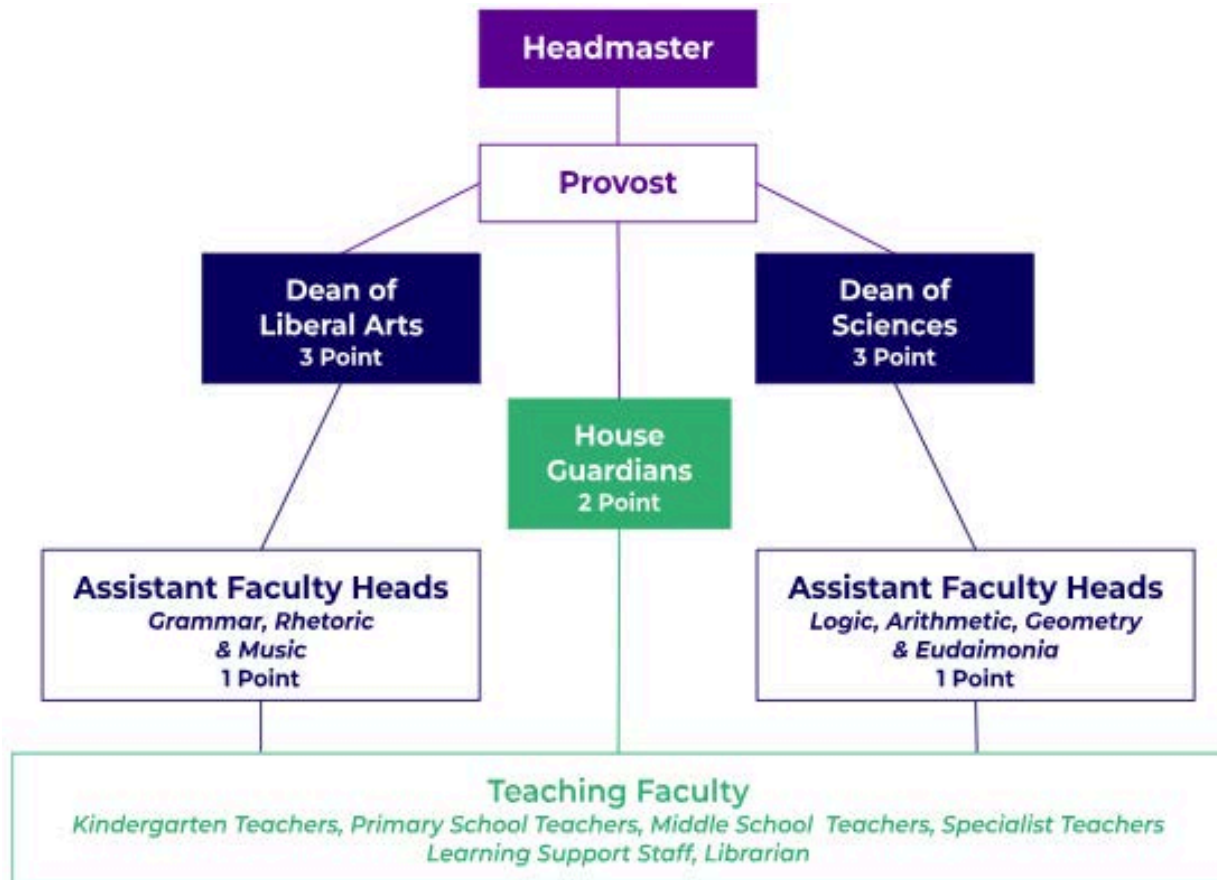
Headmaster

Provost

Dean of Liberal Arts
3 Point

Dean of Sciences
3 Point

House Guardians
2 Point

Assistant Faculty Heads
Grammar, Rhetoric & Music
1 Point

Assistant Faculty Heads
Logic, Arithmetic, Geometry & Eudaimonia
1 Point

Teaching Faculty
Kindergarten Teachers, Primary School Teachers, Middle School Teachers, Specialist Teachers
Learning Support Staff, Librarian